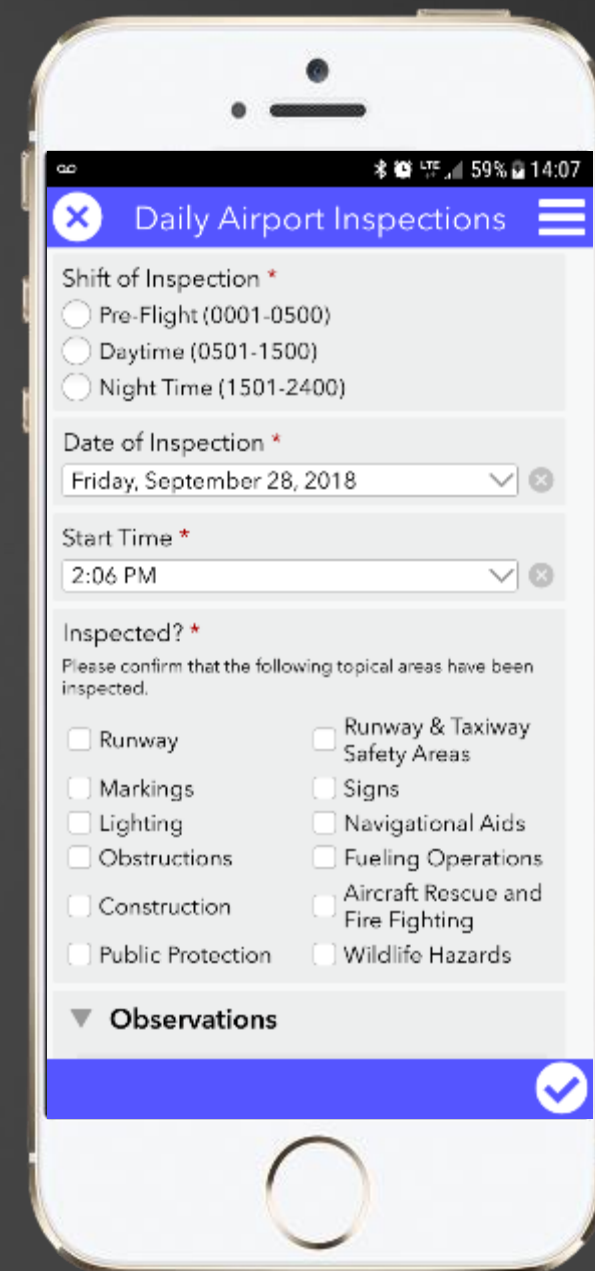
59% 14:07

Daily Airport Inspections

Shift of Inspection *
Pre-Flight (0001-0500)
Daytime (0501-1500)
Night Time (1501-2400)

Date of Inspection *
Friday, September 28, 2018

Start Time *
2:06 PM

Inspected? *
Please confirm that the following topical areas have been inspected.

Runway
Runway & Taxiway Safety Areas
Markings
Signs
Lighting
Navigational Aids
Obstructions
Fueling Operations
Construction
Aircraft Rescue and Fire Fighting
Public Protection
Wildlife Hazards

Observations